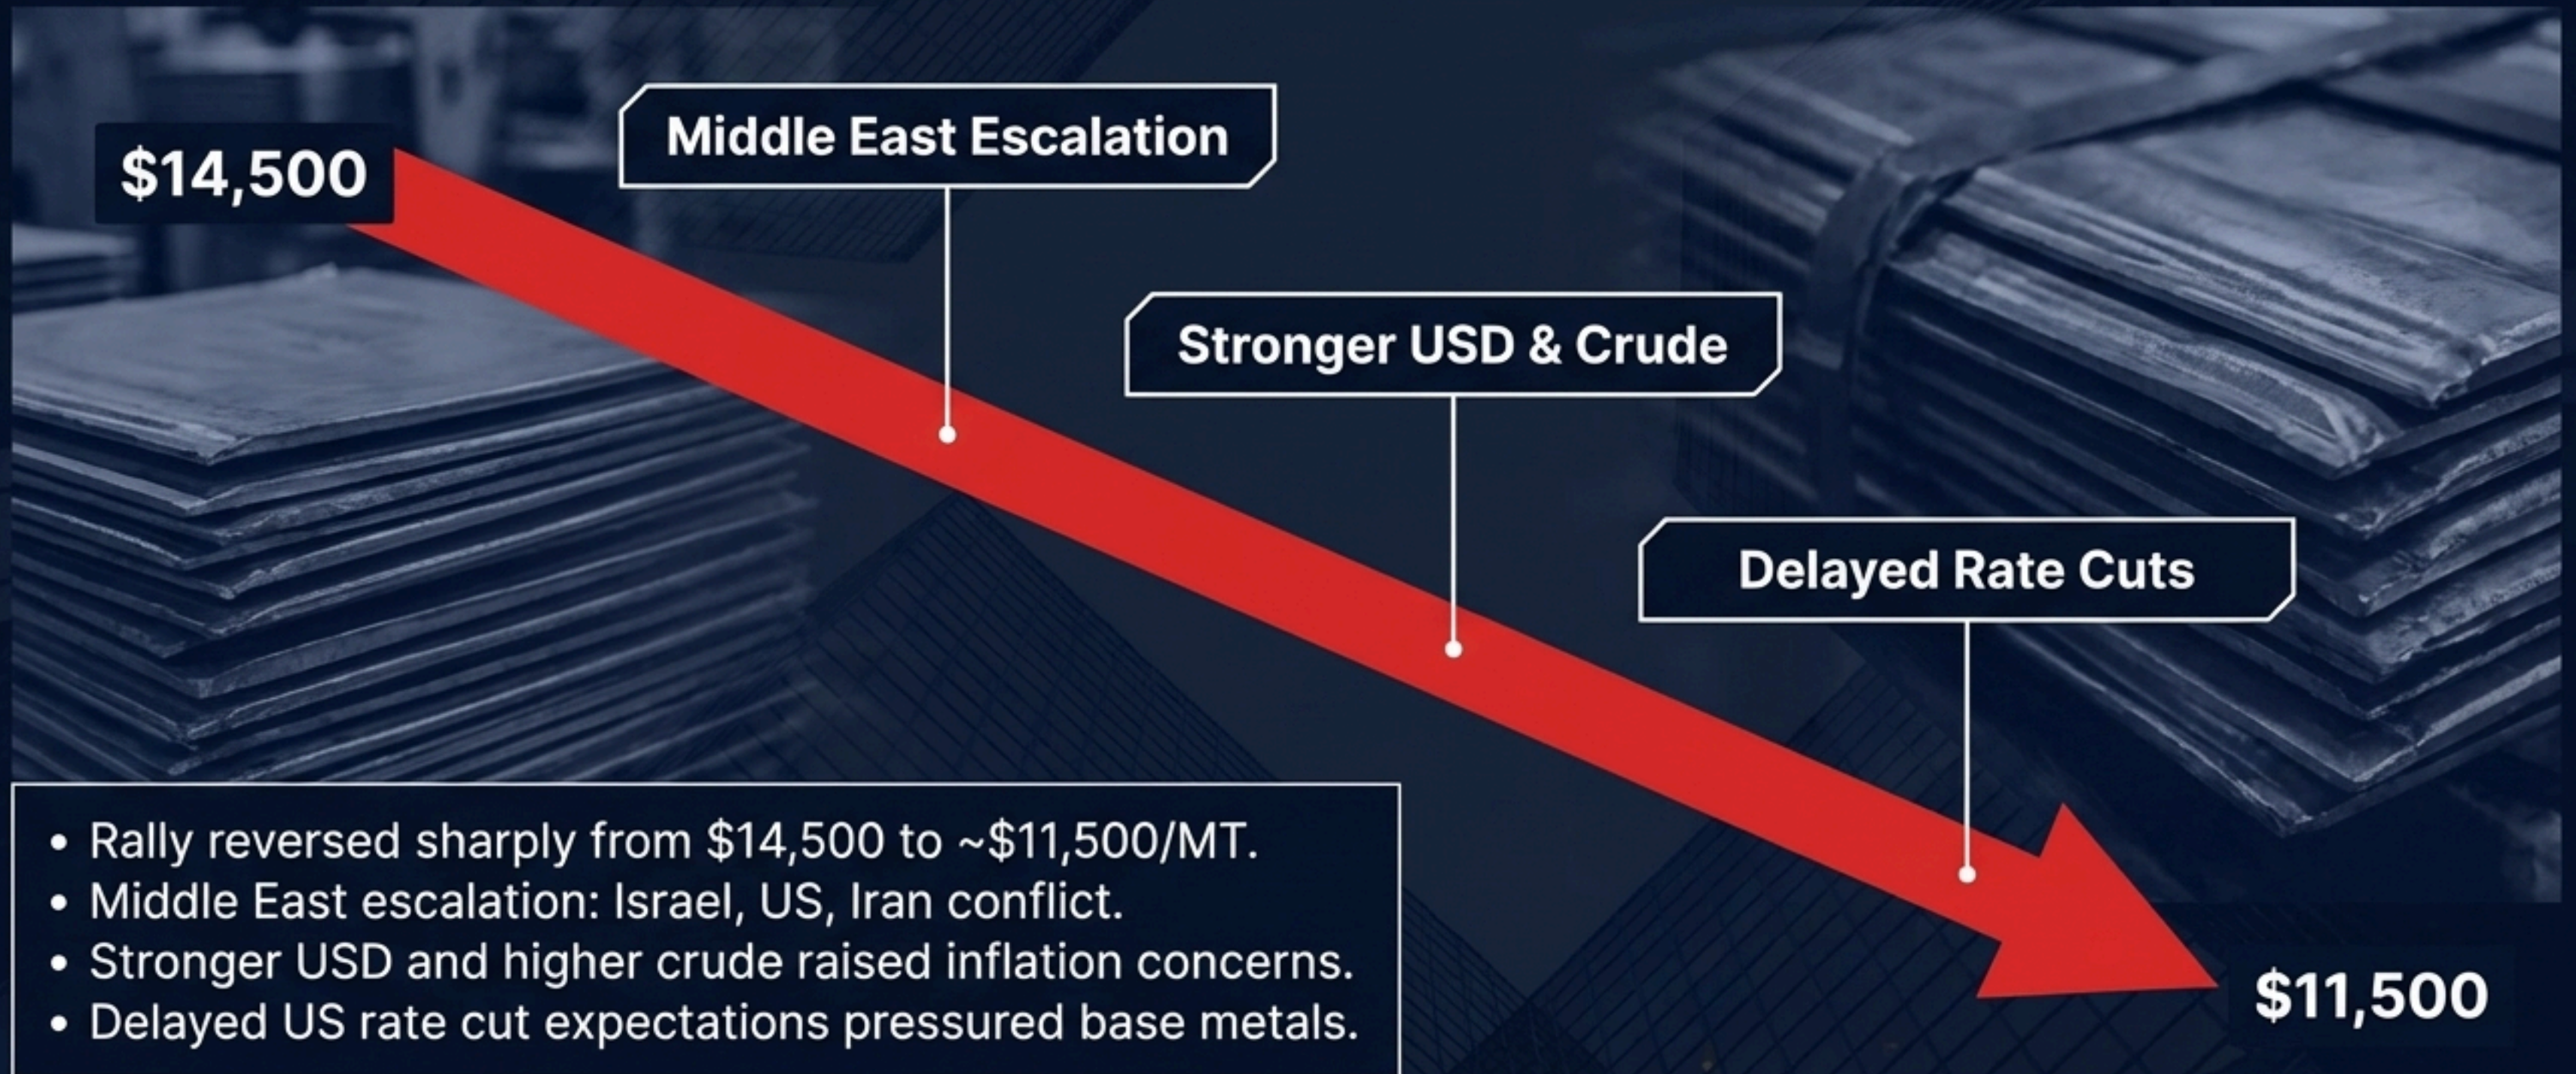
$14,500

Middle East Escalation

Stronger USD & Crude

Delayed Rate Cuts

• Rally reversed sharply from $14,500 to ~$11,500/MT.
• Middle East escalation: Israel, US, Iran conflict.
• Stronger USD and higher crude raised inflation concerns.
• Delayed US rate cut expectations pressured base metals.

$11,500